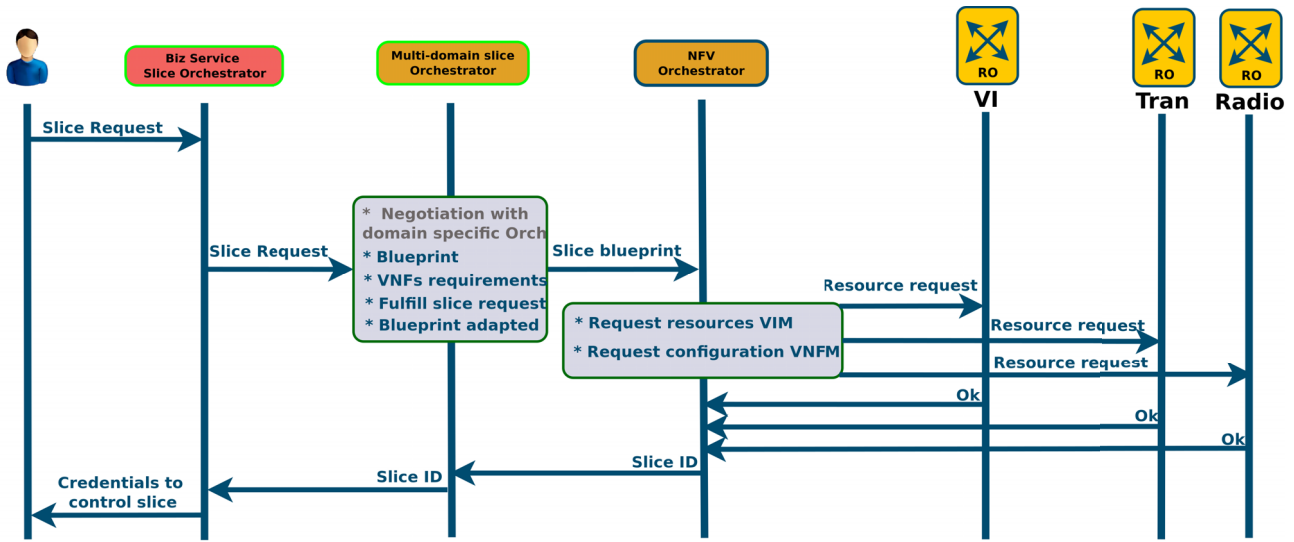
Biz Service Slice Orchestrator

Multi-domain slice Orchestrator

NFV Orchestrator

RO
VI

RO
Tran

RO
Radio

Slice Request

Slice Request

* Negotiation with domain specific Orch
* Blueprint
* VNFs requirements
* Fulfill slice request
* Blueprint adapted

Slice blueprint

Resource request

* Request resources VIM
* Request configuration VNFM

Resource request

Resource request

Ok

Ok

Ok

Slice ID

Slice ID

Credentials to control slice